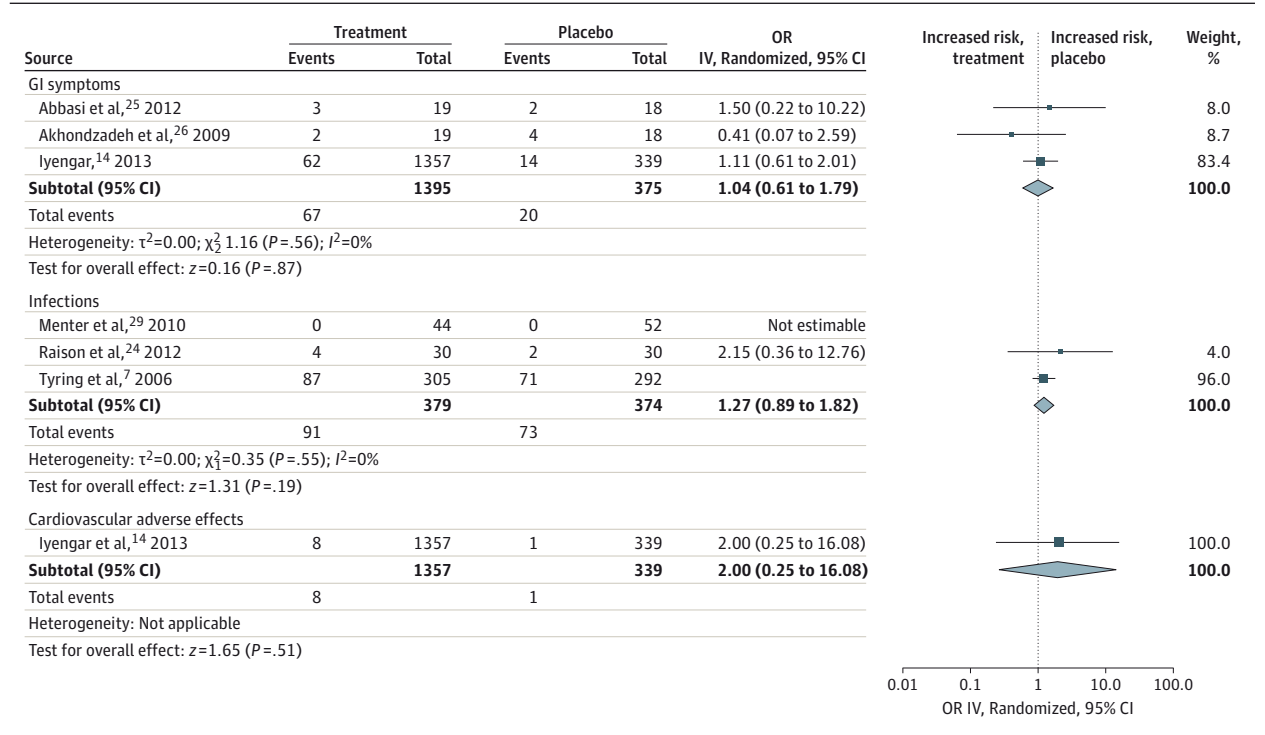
| Source | Treatment Events | Treatment Total | Placebo Events | Placebo Total | OR IV, Randomized, 95% CI | Increased risk, treatment | Increased risk, placebo | Weight, % |
|---|---|---|---|---|---|---|---|---|
| GI symptoms | | | | | | | | |
| Abbasi et al,$^{25}$ 2012 | 3 | 19 | 2 | 18 | 1.50 (0.22 to 10.22) | | | 8.0 |
| Akhondzadeh et al,$^{26}$ 2009 | 2 | 19 | 4 | 18 | 0.41 (0.07 to 2.59) | | | 8.7 |
| Iyengar,$^{14}$ 2013 | 62 | 1357 | 14 | 339 | 1.11 (0.61 to 2.01) | | | 83.4 |
| **Subtotal (95% CI)** | | **1395** | | **375** | **1.04 (0.61 to 1.79)** | | | **100.0** |
| Total events | 67 | | 20 | | | | | |
| Heterogeneity: $\tau^2$=0.00; $\chi^2_2$ 1.16 (P=.56); $I^2$=0% | | | | | | | | |
| Test for overall effect: z=0.16 (P=.87) | | | | | | | | |
| Infections | | | | | | | | |
| Menter et al,$^{29}$ 2010 | 0 | 44 | 0 | 52 | Not estimable | | | |
| Raison et al,$^{24}$ 2012 | 4 | 30 | 2 | 30 | 2.15 (0.36 to 12.76) | | | 4.0 |
| Tyring et al,$^{7}$ 2006 | 87 | 305 | 71 | 292 | | | | 96.0 |
| **Subtotal (95% CI)** | | **379** | | **374** | **1.27 (0.89 to 1.82)** | | | **100.0** |
| Total events | 91 | | 73 | | | | | |
| Heterogeneity: $\tau^2$=0.00; $\chi^2_1$=0.35 (P=.55); $I^2$=0% | | | | | | | | |
| Test for overall effect: z=1.31 (P=.19) | | | | | | | | |
| Cardiovascular adverse effects | | | | | | | | |
| Iyengar et al,$^{14}$ 2013 | 8 | 1357 | 1 | 339 | 2.00 (0.25 to 16.08) | | | 100.0 |
| **Subtotal (95% CI)** | | **1357** | | **339** | **2.00 (0.25 to 16.08)** | | | **100.0** |
| Total events | 8 | | 1 | | | | | |
| Heterogeneity: Not applicable | | | | | | | | |
| Test for overall effect: z=1.65 (P=.51) | | | | | | | | |

0.01 0.1 1 10.0 100.0
OR IV, Randomized, 95% CI